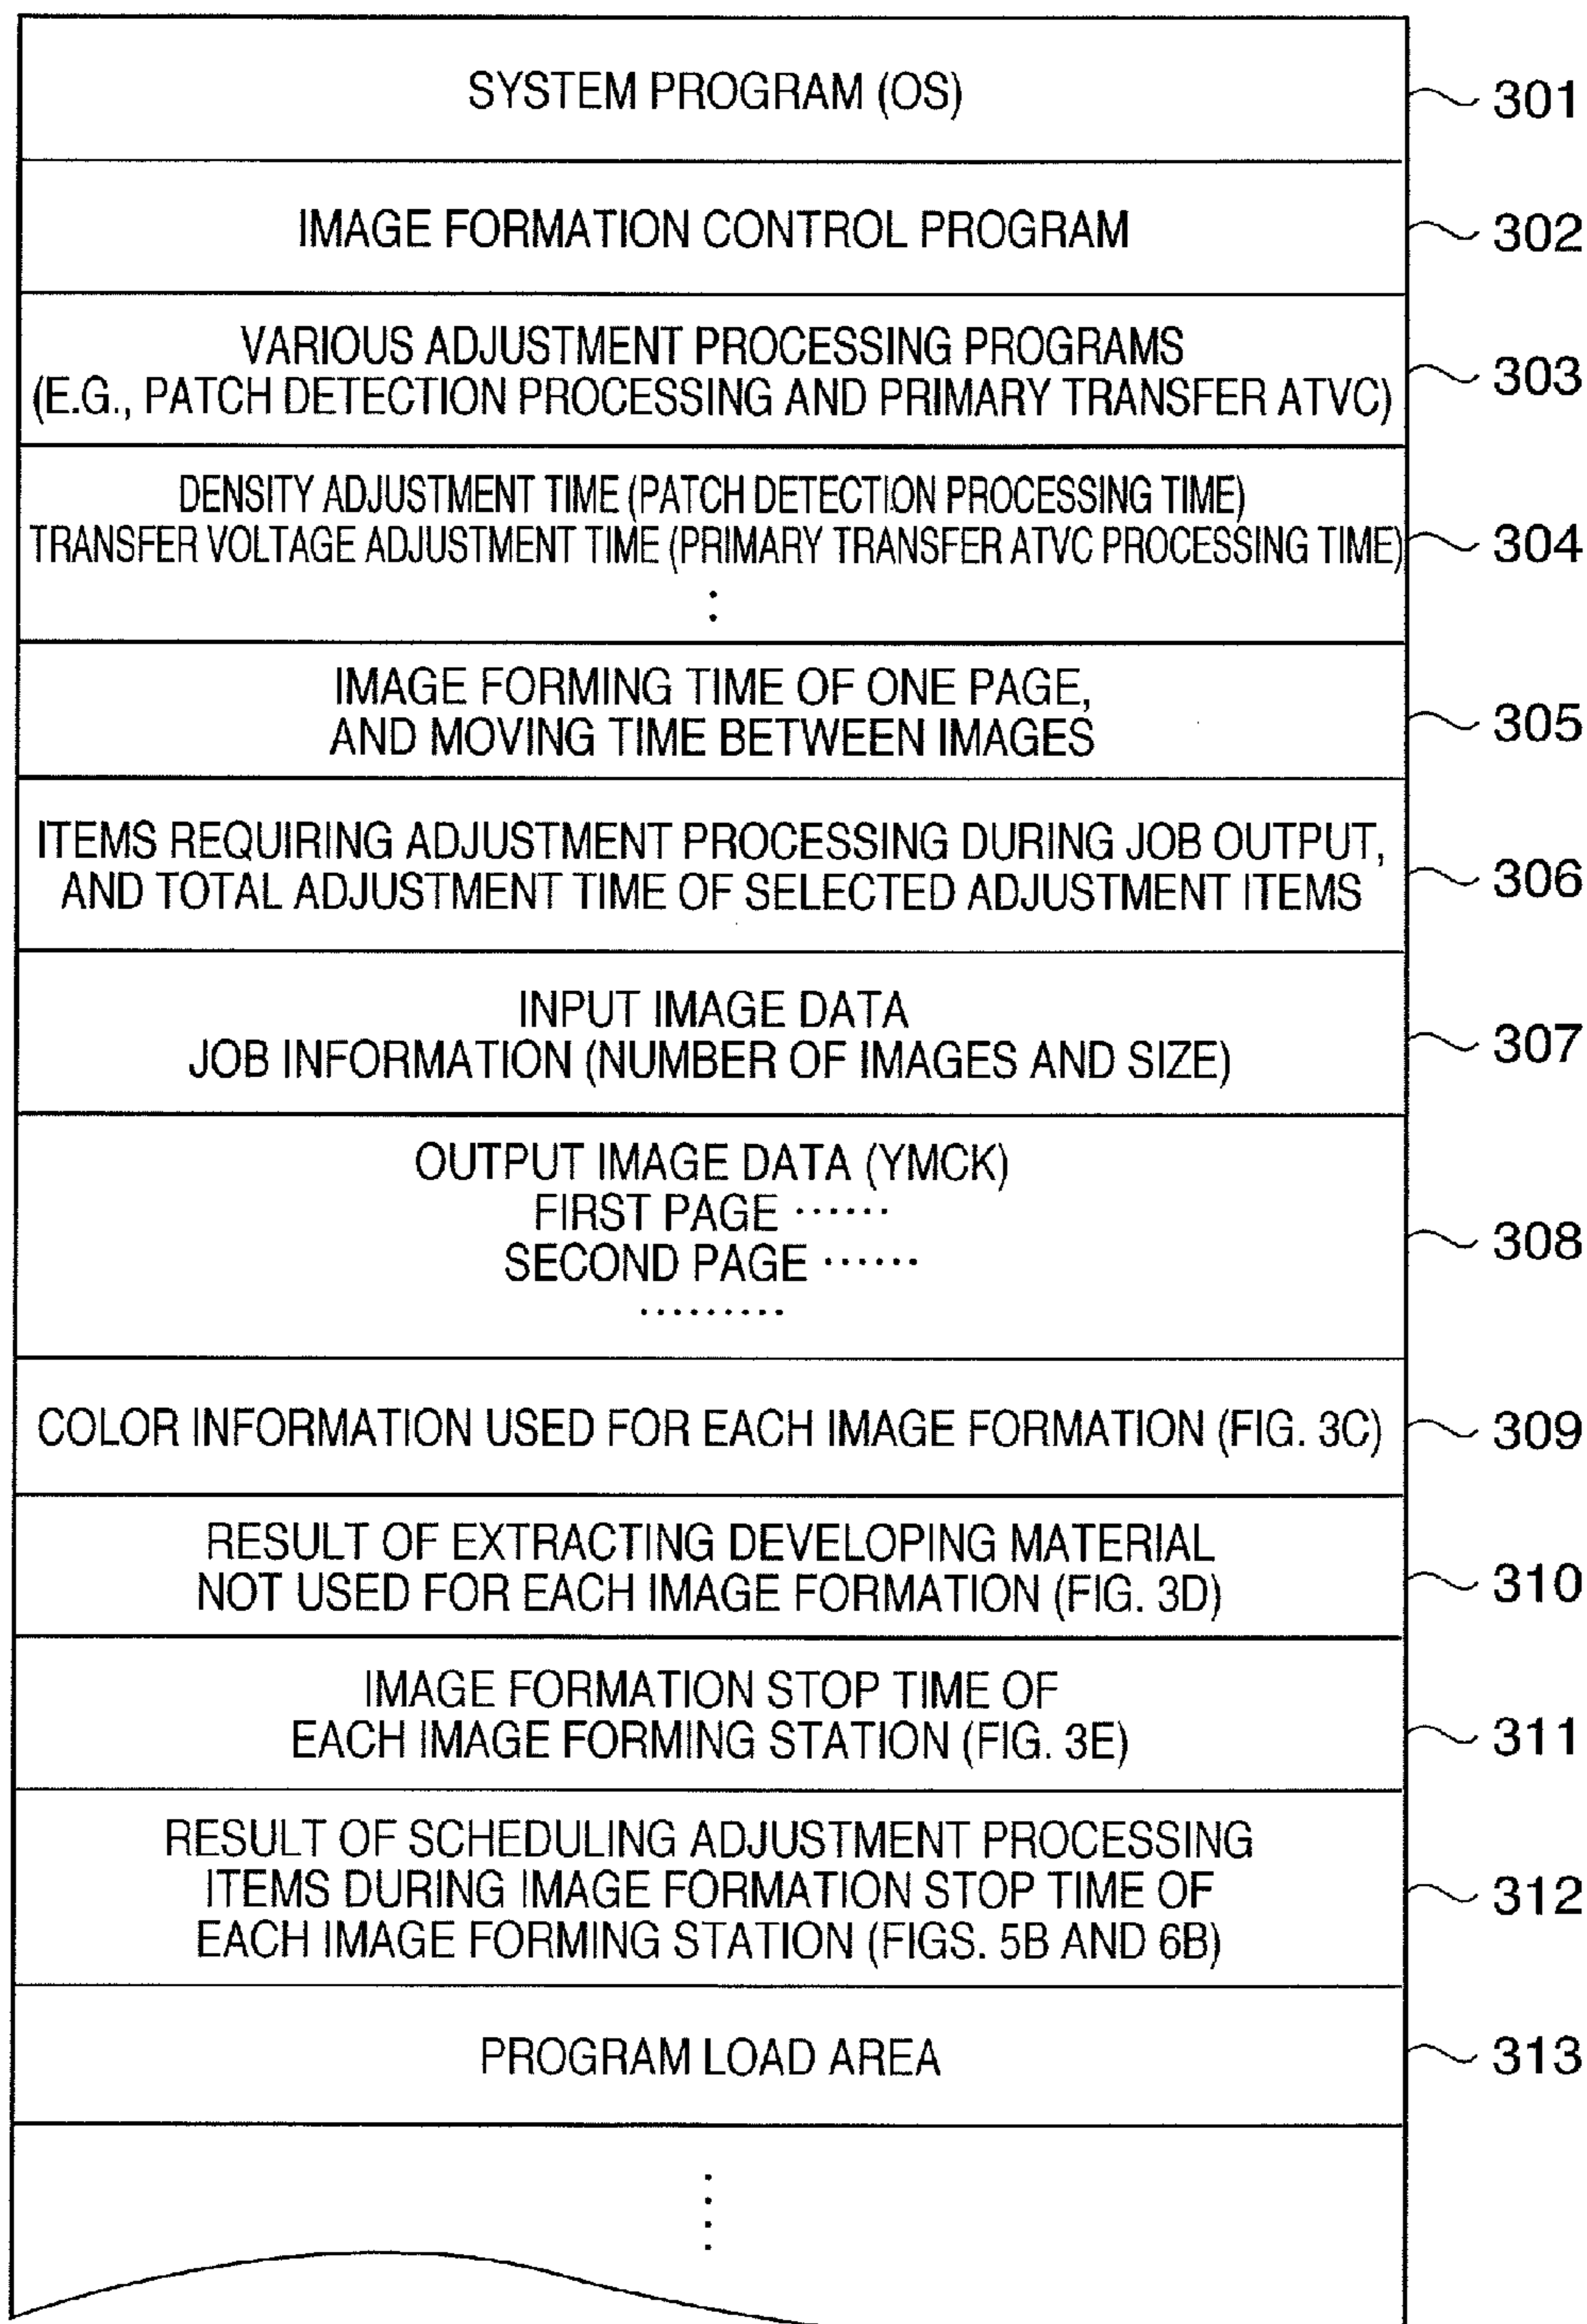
SYSTEM PROGRAM (OS)
301

IMAGE FORMATION CONTROL PROGRAM
302

VARIOUS ADJUSTMENT PROCESSING PROGRAMS (E.G., PATCH DETECTION PROCESSING AND PRIMARY TRANSFER ATVC)
303

DENSITY ADJUSTMENT TIME (PATCH DETECTION PROCESSING TIME)
TRANSFER VOLTAGE ADJUSTMENT TIME (PRIMARY TRANSFER ATVC PROCESSING TIME)
:
304

IMAGE FORMING TIME OF ONE PAGE, AND MOVING TIME BETWEEN IMAGES
305

ITEMS REQUIRING ADJUSTMENT PROCESSING DURING JOB OUTPUT, AND TOTAL ADJUSTMENT TIME OF SELECTED ADJUSTMENT ITEMS
306

INPUT IMAGE DATA
JOB INFORMATION (NUMBER OF IMAGES AND SIZE)
307

OUTPUT IMAGE DATA (YMCK)
FIRST PAGE ······
SECOND PAGE ······
·········
308

COLOR INFORMATION USED FOR EACH IMAGE FORMATION (FIG. 3C)
309

RESULT OF EXTRACTING DEVELOPING MATERIAL NOT USED FOR EACH IMAGE FORMATION (FIG. 3D)
310

IMAGE FORMATION STOP TIME OF EACH IMAGE FORMING STATION (FIG. 3E)
311

RESULT OF SCHEDULING ADJUSTMENT PROCESSING ITEMS DURING IMAGE FORMATION STOP TIME OF EACH IMAGE FORMING STATION (FIGS. 5B AND 6B)
312

PROGRAM LOAD AREA
313

: